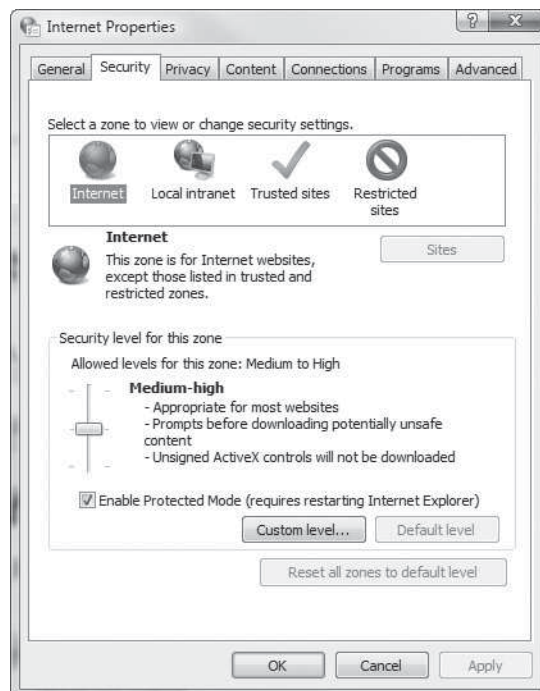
Internet Properties

?

General Security Privacy Content Connections Programs Advanced

Select a zone to view or change security settings.

Internet Local intranet Trusted sites Restricted sites

Internet
This zone is for Internet websites, except those listed in trusted and restricted zones.

Sites

Security level for this zone

Allowed levels for this zone: Medium to High

Medium-high
- Appropriate for most websites
- Prompts before downloading potentially unsafe content
- Unsigned ActiveX controls will not be downloaded

Enable Protected Mode (requires restarting Internet Explorer)

Custom level... Default level

Reset all zones to default level

OK Cancel Apply